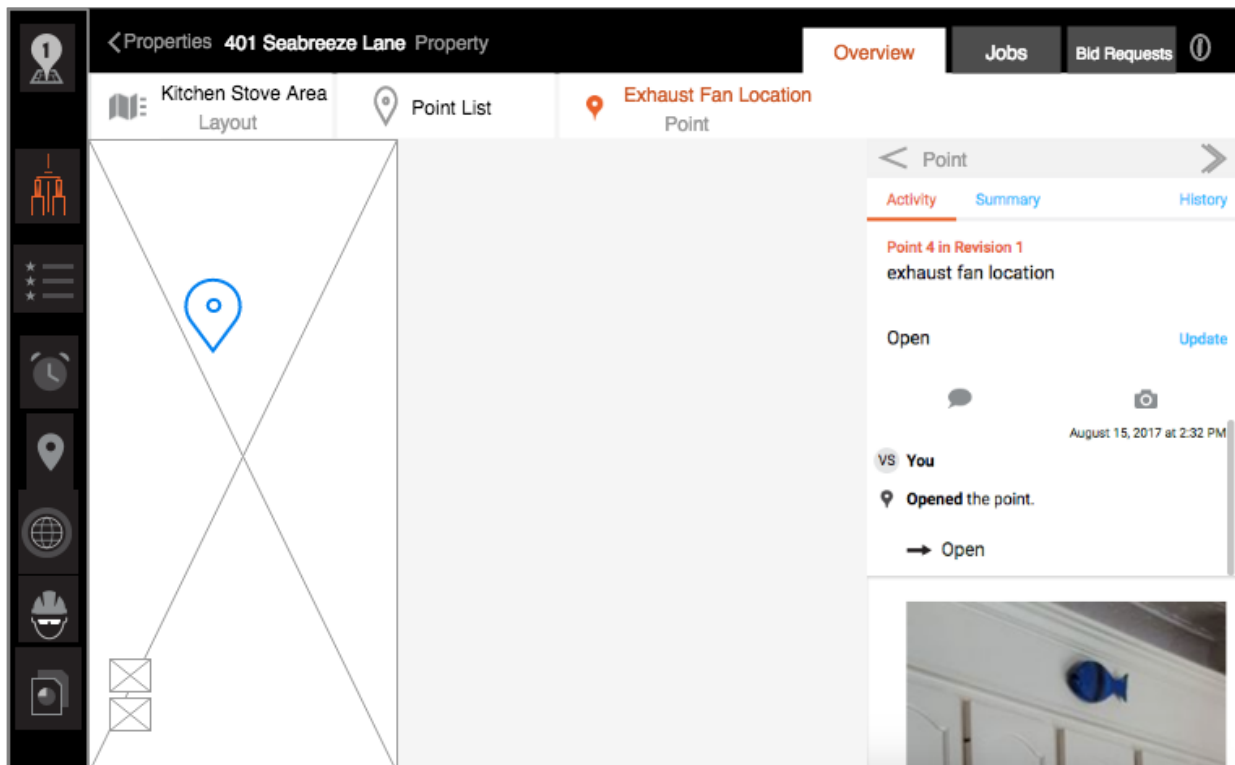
Properties 401 Seabreeze Lane Property

Overview Jobs Bid Requests

Kitchen Stove Area
Layout

Point List

Exhaust Fan Location
Point

Point

Activity Summary History

Point 4 in Revision 1
exhaust fan location

Open Update

August 15, 2017 at 2:32 PM

VS You

Opened the point.

→ Open